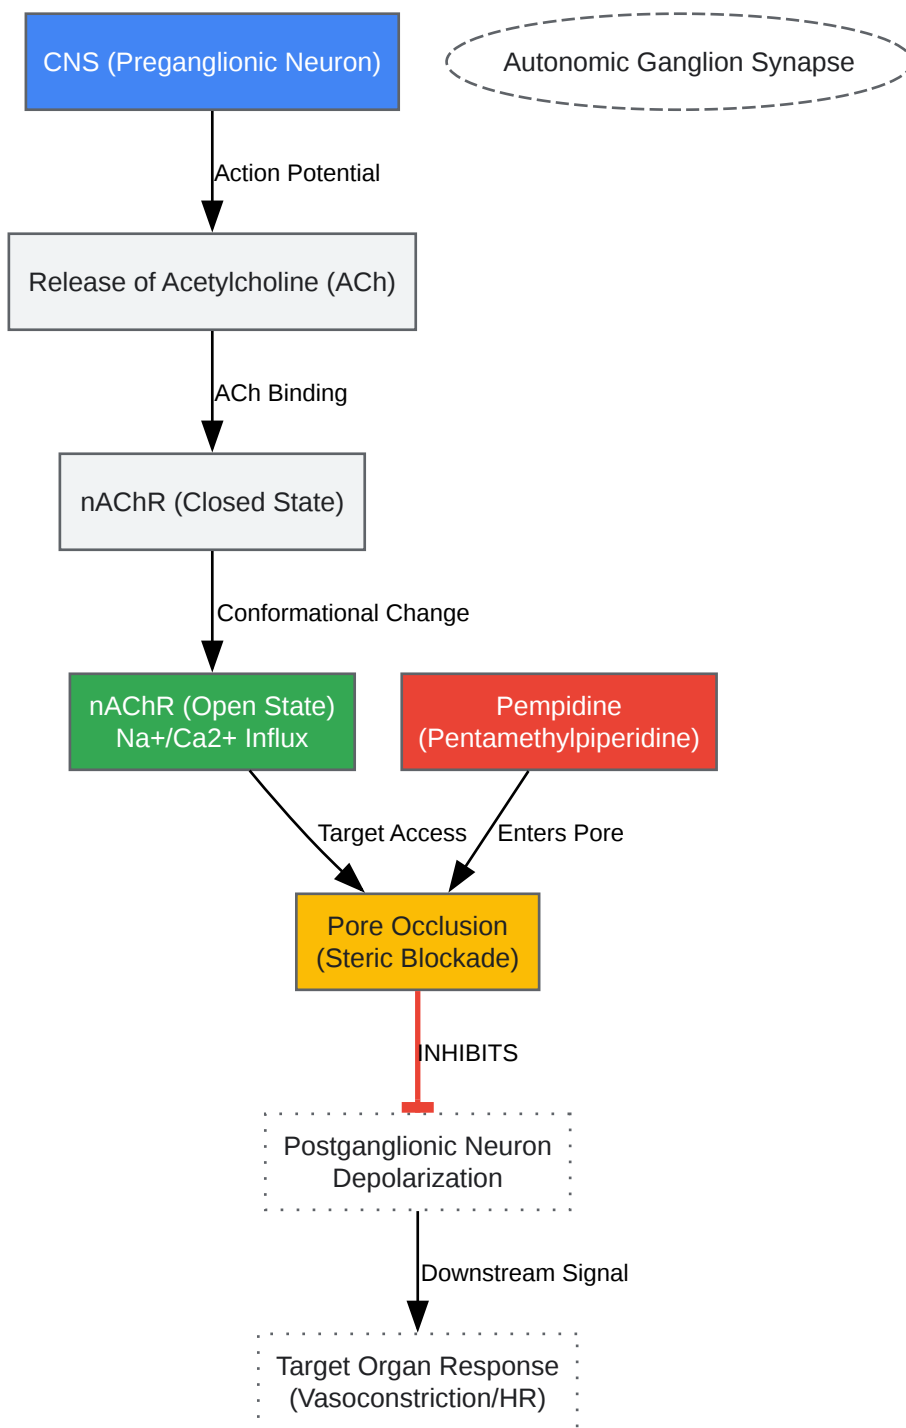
CNS (Preganglionic Neuron)

Autonomic Ganglion Synapse

Action Potential

Release of Acetylcholine (ACh)

ACh Binding

nAChR (Closed State)

Conformational Change

nAChR (Open State)
Na+/Ca2+ Influx

Pempidine
(Pentamethylpiperidine)

Target Access

Enters Pore

Pore Occlusion
(Steric Blockade)

INHIBITS

Postganglionic Neuron
Depolarization

Downstream Signal

Target Organ Response
(Vasoconstriction/HR)